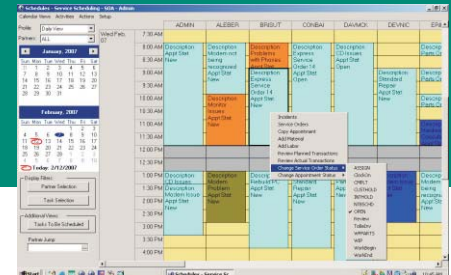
Scheduler - Service Scheduling - SDA - Admin

Calendar View Activities Actions Setup

Profile Daily View

Partners ALL

January, 2007

| Sun | Mon | Tue | Wed | Thu | Fri | Sat |
|---|---|---|---|---|---|---|
| 31 | 1 | 2 | 3 | 4 | 5 | 6 |
| 7 | 8 | 9 | 10 | 11 | 12 | 13 |
| 14 | 15 | 16 | 17 | 18 | 19 | 20 |
| 21 | 22 | 23 | 24 | 25 | 26 | 27 |
| 28 | 29 | 30 | 31 | | | |

February, 2007

| Sun | Mon | Tue | Wed | Thu | Fri | Sat |
|---|---|---|---|---|---|---|
| | | | | 1 | 2 | 3 |
| 4 | 5 | 6 | 7 | 8 | 9 | 10 |
| 11 | 12 | 13 | 14 | 15 | 16 | 17 |
| 18 | 19 | 20 | 21 | 22 | 23 | 24 |
| 25 | 26 | 27 | 28 | | | |

Today: 2/12/2007

Display Filters

Partner Selection

Task Selection

Additional Views

Tasks To Be Scheduled

Partner Jump

Wed Feb, 07

ADMIN ALEBER BRISUT CONBAI DAVNICK DEVNIC ERI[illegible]

7:00 AM
8:00 AM
9:00 AM
10:00 AM
11:00 AM
12:00 PM
1:00 PM
2:00 PM
3:00 PM
4:00 PM

Description Appt Stat New

Description Modem not being recognized Appt Stat New

Description Problems with Phones Appt Stat New

Description Express Service Order 14 Appt Stat Open

Description CD Issues Appt Stat Open

Description Express Service Order 14 Appt Stat New

Description Monitor issues Appt Stat New

Description Standard Repair Appt Stat New

Description CD Issues Appt Stat New

Description Modem not found Appt Stat New

Description Reboot PC Appt Stat New

Description Express Service Appt Stat New

Description Review Appt Stat New

Incidents
Service Orders
Copy Appointment
Add Material
Add Labor
Review Planned Transactions
Review Actual Transactions
Change Service Order Status
Change Appointment Status

ASSIGN
ClsdOn
CMPLT
CUSTHOLD
INTHOLD
INTRSCHD
OPEN
Review
ToBeInv
WIPARTS
WIP
WorkBegin
WorkEnd

Start Scheduler - Service Sc...